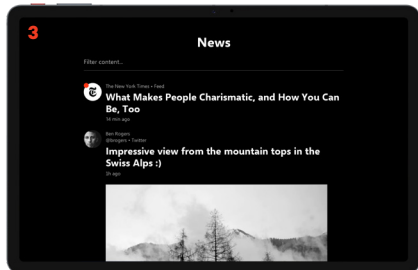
3

News

Filter content...

The New York Times • Feed
What Makes People Charismatic, and How You Can Be, Too
14 min ago

Ben Rogers
@benjgers • Twitter
Impressive view from the mountain tops in the Swiss Alps :)
2h ago